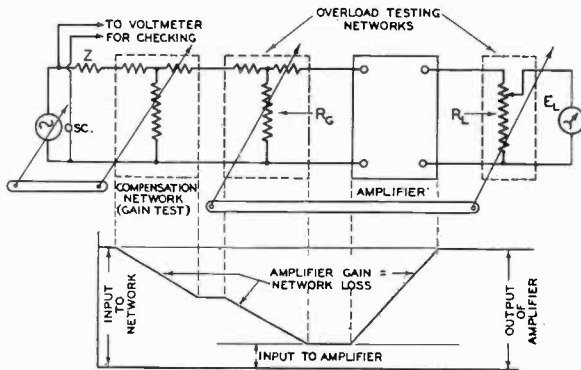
TO VOLTMETER FOR CHECKING

OVERLOAD TESTING NETWORKS

Z

OSC.

$R_G$

$R_L$

$E_L$

COMPENSATION NETWORK (GAIN TEST)

AMPLIFIER

INPUT TO NETWORK

AMPLIFIER GAIN = NETWORK LOSS

OUTPUT OF AMPLIFIER

INPUT TO AMPLIFIER